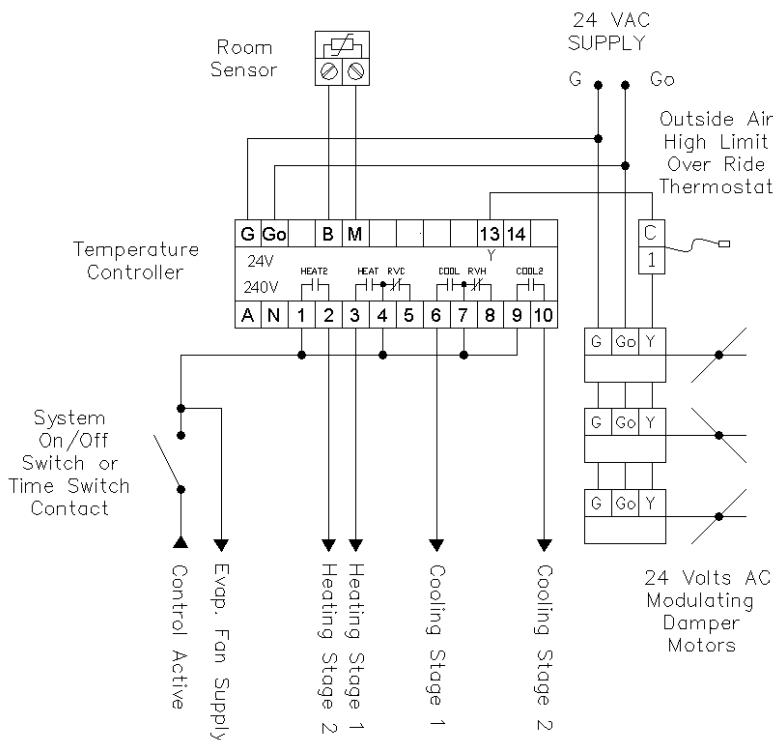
Room Sensor

24 VAC SUPPLY

G Go

Outside Air High Limit Over Ride Thermostat

Temperature Controller

| G | Go | | B | M | | | | 13 | 14 |
|---|---|---|---|---|---|---|---|---|---|

Y

24V
240V

HEAT2 HEAT RVC COOL RVH COOL2

| A | N | 1 | 2 | 3 | 4 | 5 | 6 | 7 | 8 | 9 | 10 |
|---|---|---|---|---|---|---|---|---|---|---|---|

C
1

G Go Y
G Go Y
G Go Y

System On/Off Switch or Time Switch Contact

Control Active
Evap. Fan Supply
Heating Stage 2
Heating Stage 1
Cooling Stage 1
Cooling Stage 2

24 Volts AC Modulating Damper Motors